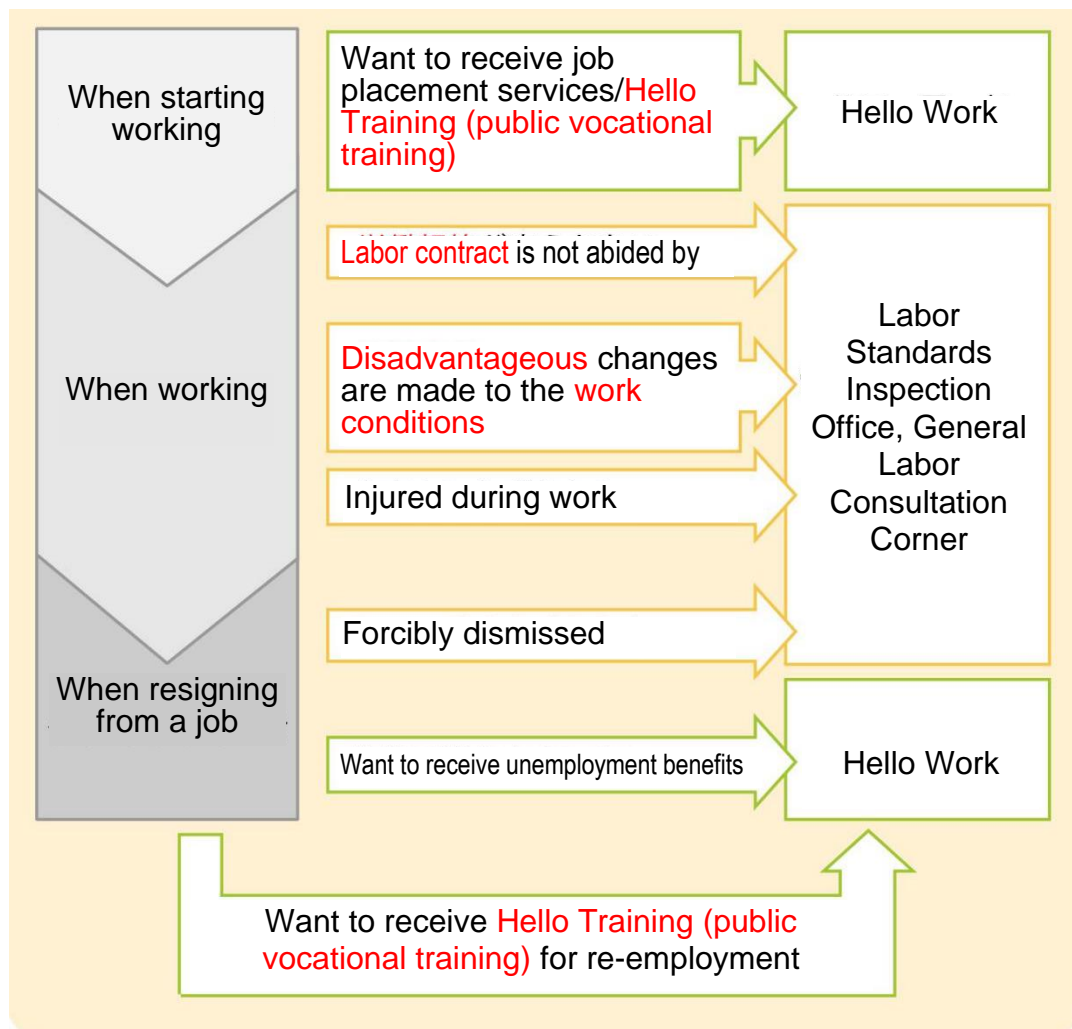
When starting working

Want to receive job placement services/Hello Training (public vocational training)

Hello Work

When working

Labor contract is not abided by

Disadvantageous changes are made to the work conditions

Injured during work

Forcibly dismissed

Labor Standards Inspection Office, General Labor Consultation Corner

When resigning from a job

Want to receive unemployment benefits

Hello Work

Want to receive Hello Training (public vocational training) for re-employment